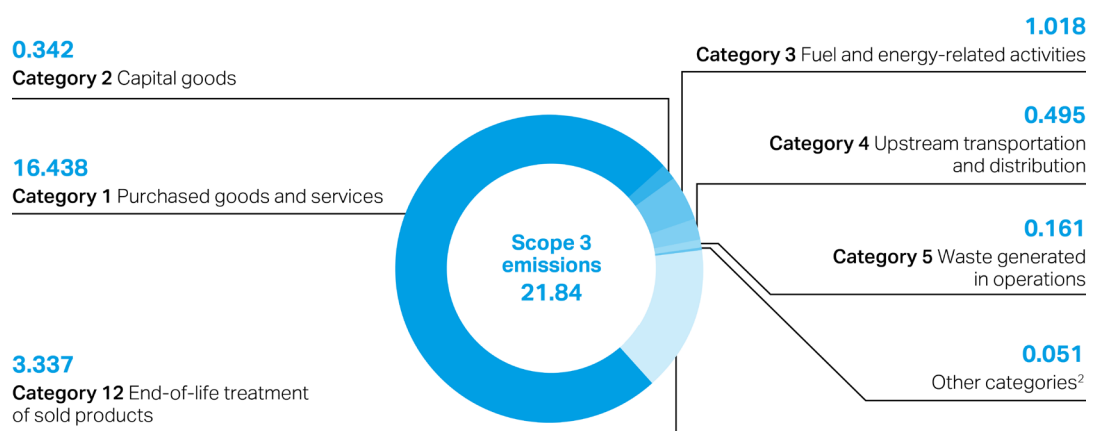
0.342
**Category 2** Capital goods

16.438
**Category 1** Purchased goods and services

3.337
**Category 12** End-of-life treatment of sold products

Scope 3 emissions
21.84

1.018
**Category 3** Fuel and energy-related activities

0.495
**Category 4** Upstream transportation and distribution

0.161
**Category 5** Waste generated in operations

0.051
Other categories$^2$